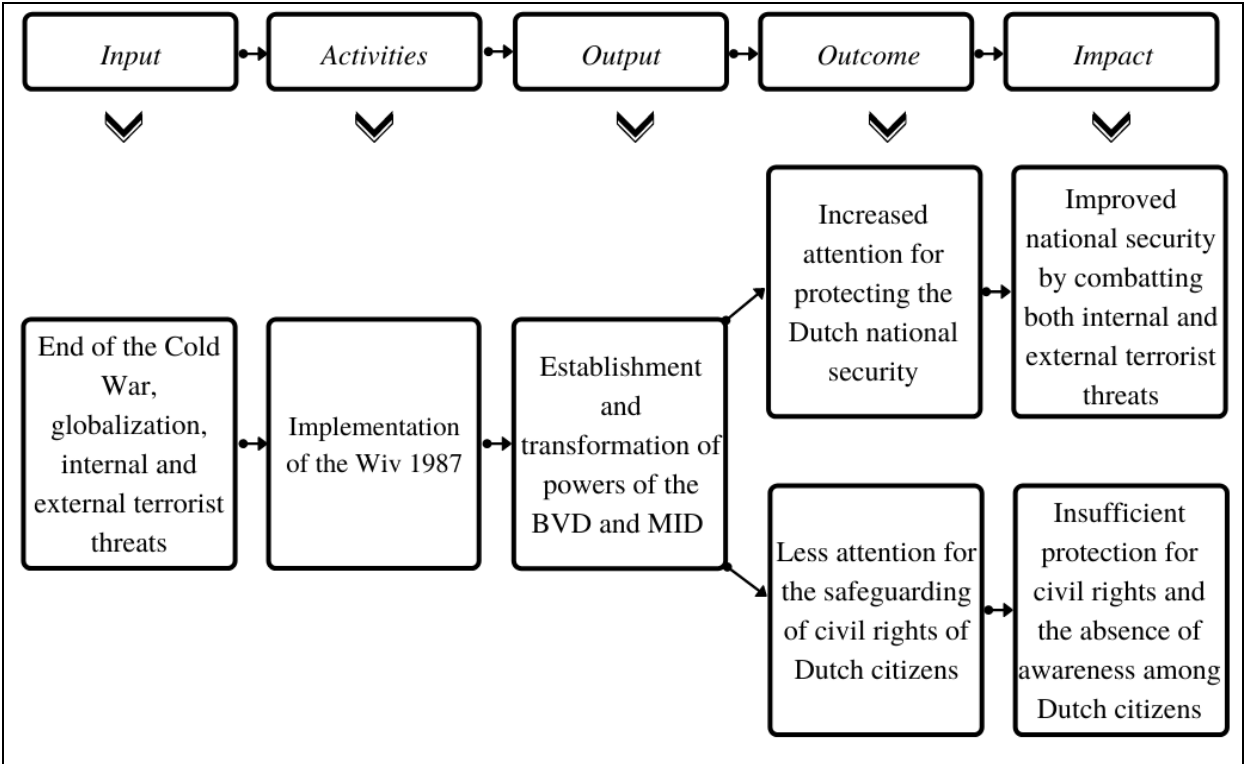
Input

Activities

Output

Outcome

Impact

End of the Cold War, globalization, internal and external terrorist threats

Implementation of the Wiv 1987

Establishment and transformation of powers of the BVD and MID

Increased attention for protecting the Dutch national security

Improved national security by combatting both internal and external terrorist threats

Less attention for the safeguarding of civil rights of Dutch citizens

Insufficient protection for civil rights and the absence of awareness among Dutch citizens